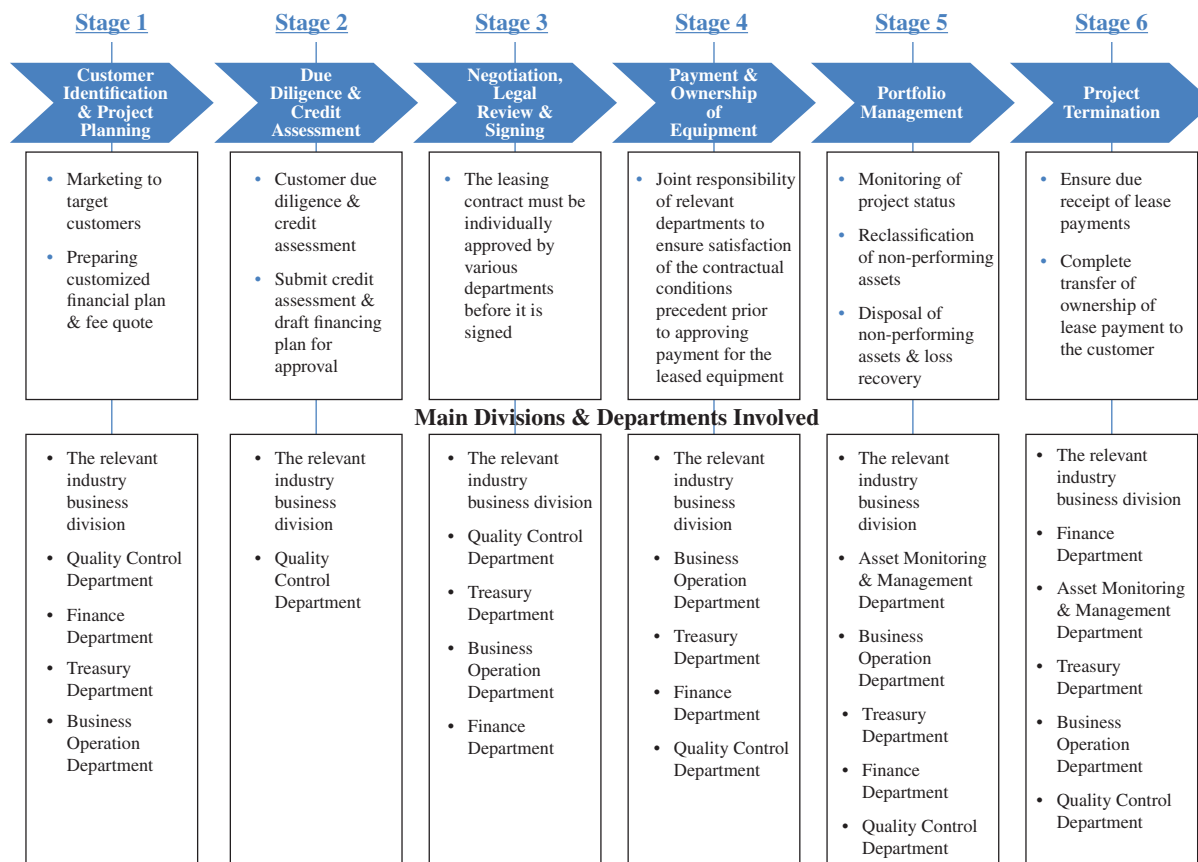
Stage 1

Customer Identification & Project Planning

• Marketing to target customers

• Preparing customized financial plan & fee quote

Stage 2

Due Diligence & Credit Assessment

• Customer due diligence & credit assessment

• Submit credit assessment & draft financing plan for approval

Stage 3

Negotiation, Legal Review & Signing

• The leasing contract must be individually approved by various departments before it is signed

Stage 4

Payment & Ownership of Equipment

• Joint responsibility of relevant departments to ensure satisfaction of the contractual conditions precedent prior to approving payment for the leased equipment

Stage 5

Portfolio Management

• Monitoring of project status

• Reclassification of non-performing assets

• Disposal of non-performing assets & loss recovery

Stage 6

Project Termination

• Ensure due receipt of lease payments

• Complete transfer of ownership of lease payment to the customer

Main Divisions & Departments Involved

• The relevant industry business division
• Quality Control Department
• Finance Department
• Treasury Department
• Business Operation Department

• The relevant industry business division
• Quality Control Department

• The relevant industry business division
• Quality Control Department
• Treasury Department
• Business Operation Department
• Finance Department

• The relevant industry business division
• Business Operation Department
• Treasury Department
• Finance Department
• Quality Control Department

• The relevant industry business division
• Asset Monitoring & Management Department
• Business Operation Department
• Treasury Department
• Finance Department
• Quality Control Department

• The relevant industry business division
• Finance Department
• Asset Monitoring & Management Department
• Treasury Department
• Business Operation Department
• Quality Control Department